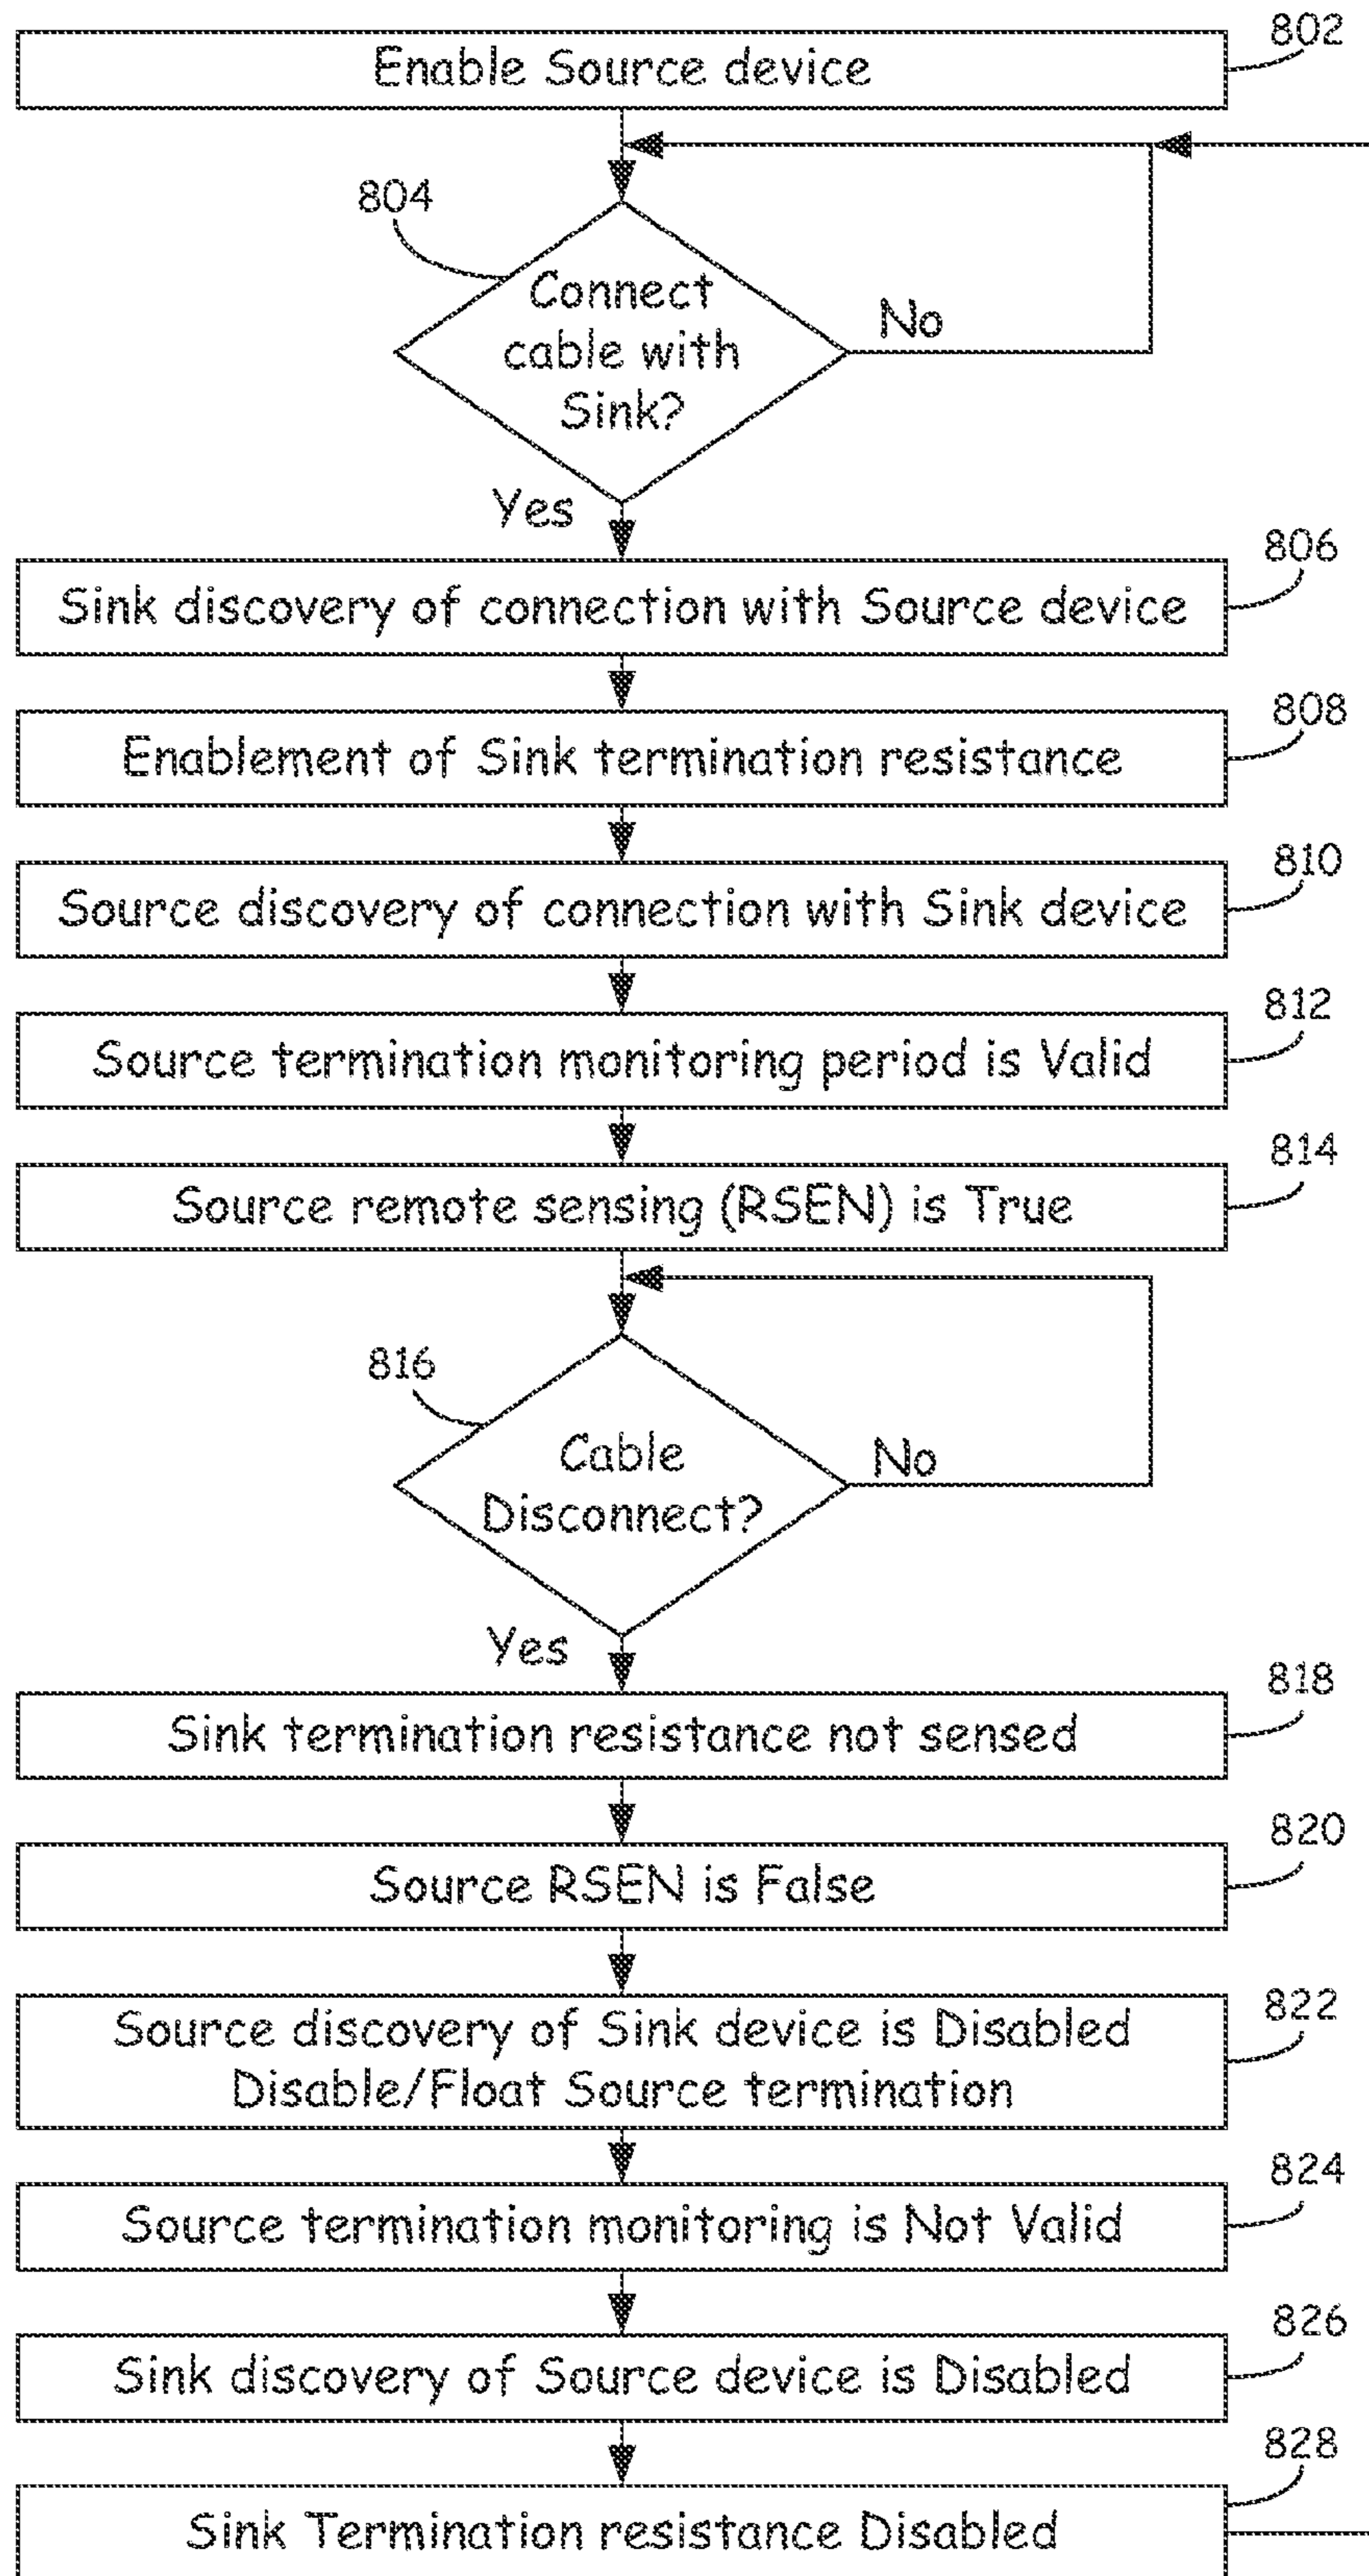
802
Enable Source device

804
Connect cable with Sink?
No
Yes

806
Sink discovery of connection with Source device

808
Enablement of Sink termination resistance

810
Source discovery of connection with Sink device

812
Source termination monitoring period is Valid

814
Source remote sensing (RSEN) is True

816
Cable Disconnect?
No
Yes

818
Sink termination resistance not sensed

820
Source RSEN is False

822
Source discovery of Sink device is Disabled
Disable/Float Source termination

824
Source termination monitoring is Not Valid

826
Sink discovery of Source device is Disabled

828
Sink Termination resistance Disabled